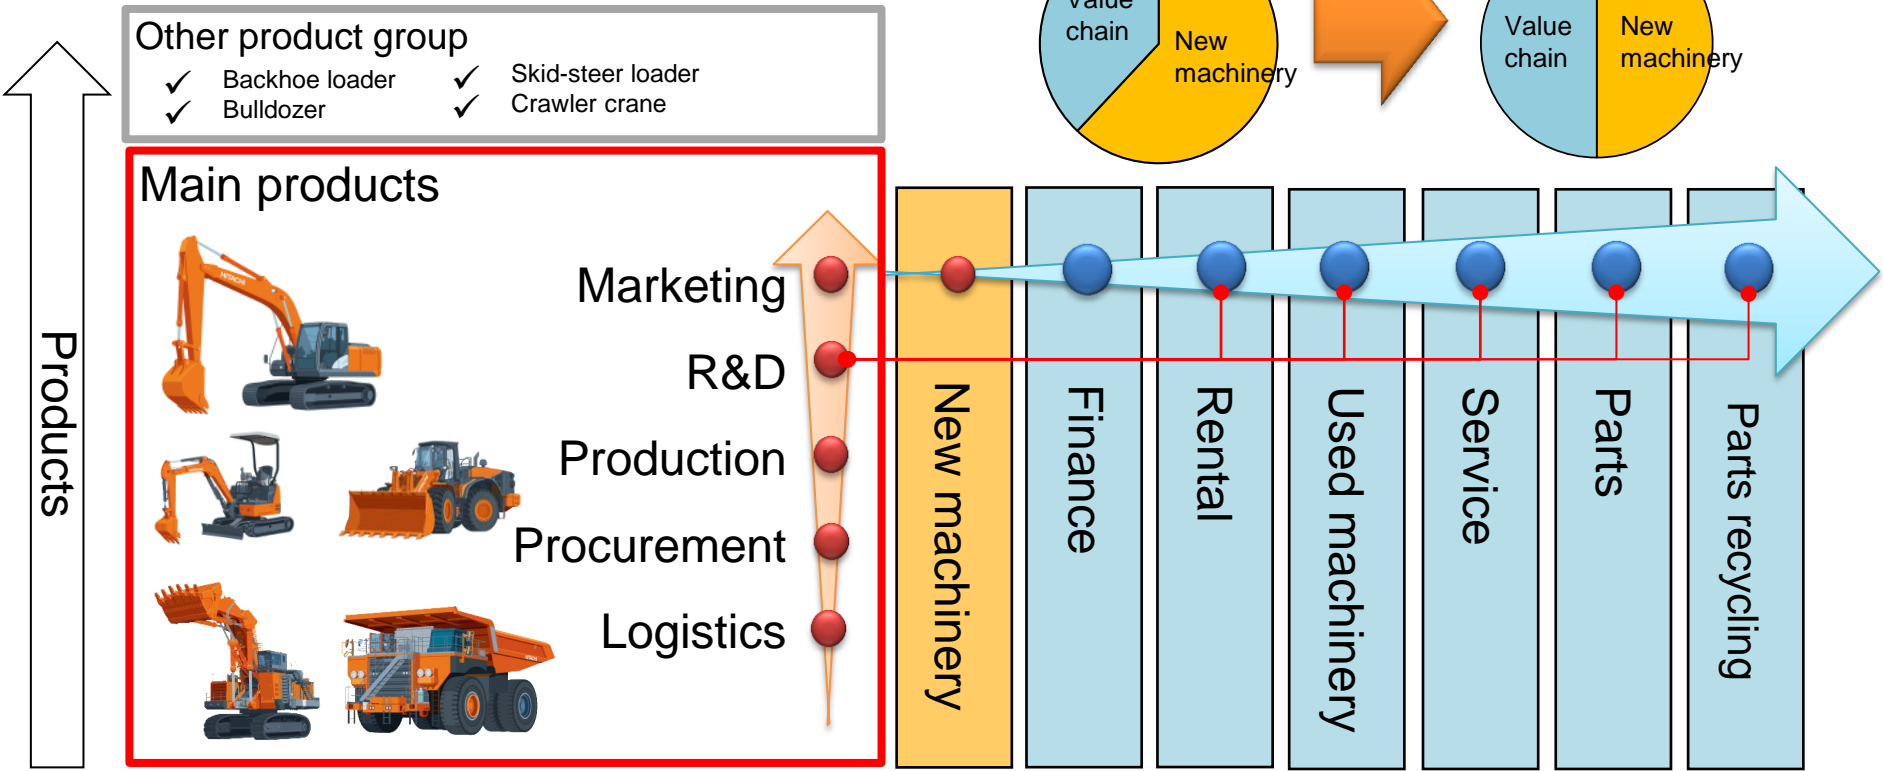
Products

Other product group
✓ Backhoe loader
✓ Bulldozer
✓ Skid-steer loader
✓ Crawler crane

Main products

Marketing
R&D
Production
Procurement
Logistics

Value chain
New machinery

Value chain
New machinery

New machinery
Finance
Rental
Used machinery
Service
Parts
Parts recycling